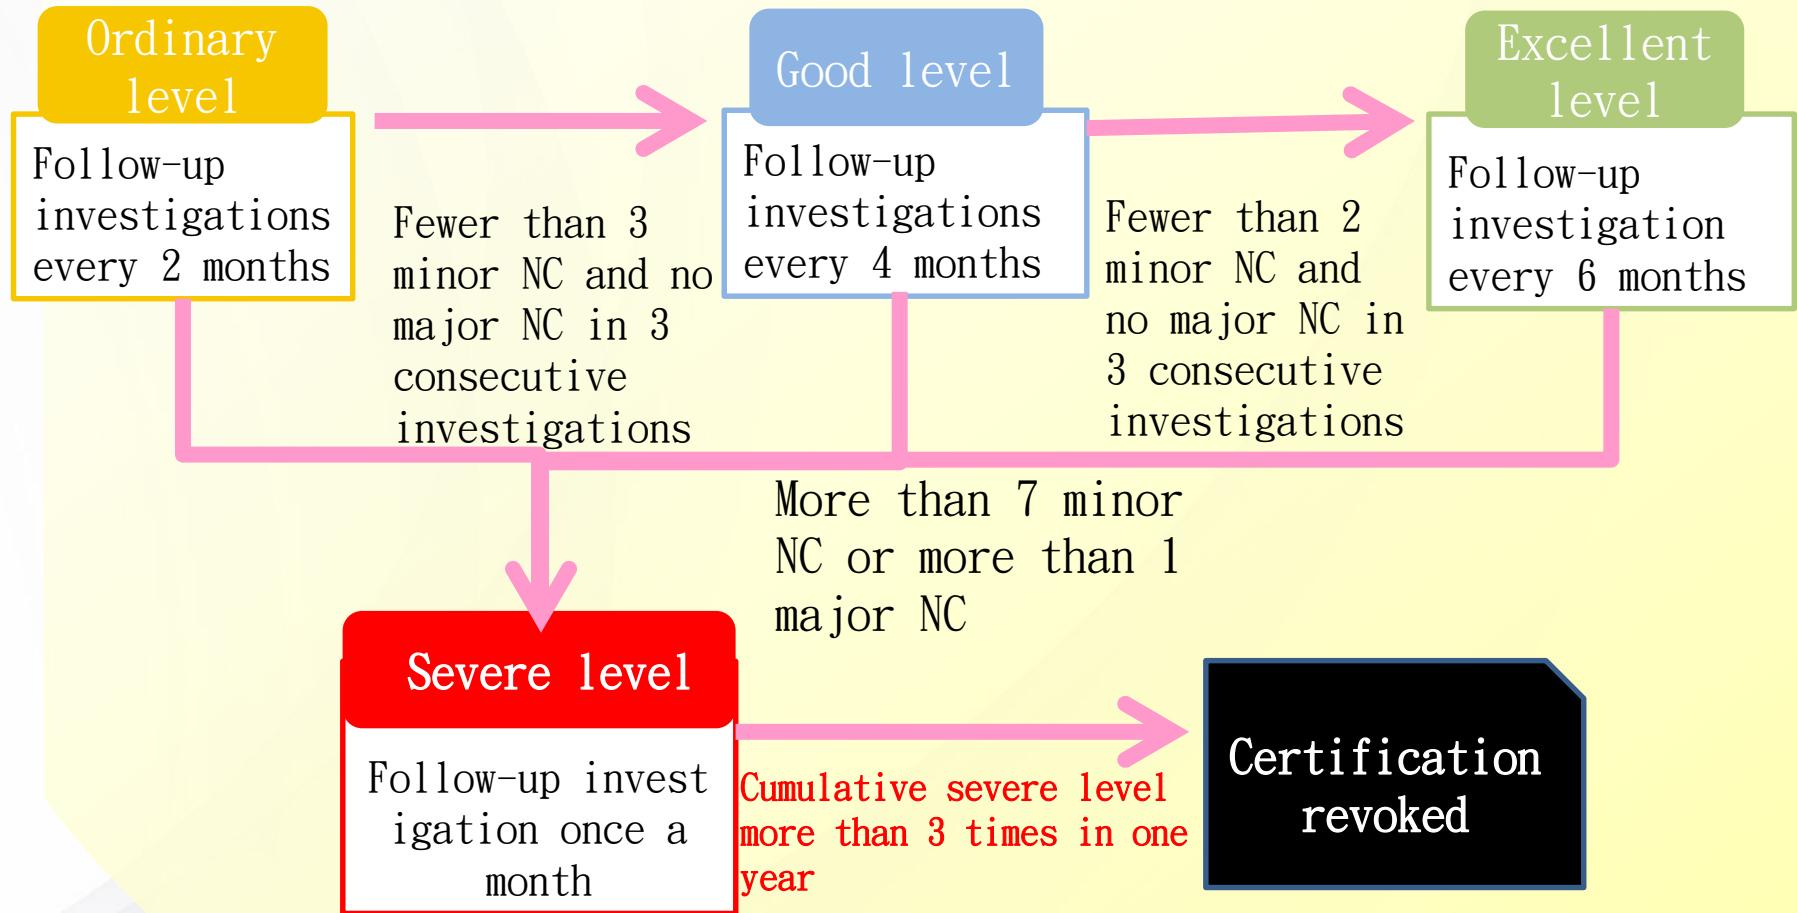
Ordinary level

Follow-up investigations every 2 months

Fewer than 3 minor NC and no major NC in 3 consecutive investigations

Good level

Follow-up investigations every 4 months

Fewer than 2 minor NC and no major NC in 3 consecutive investigations

Excellent level

Follow-up investigation every 6 months

More than 7 minor NC or more than 1 major NC

Severe level

Follow-up invest igation once a month

Cumulative severe level more than 3 times in one year

Certification revoked